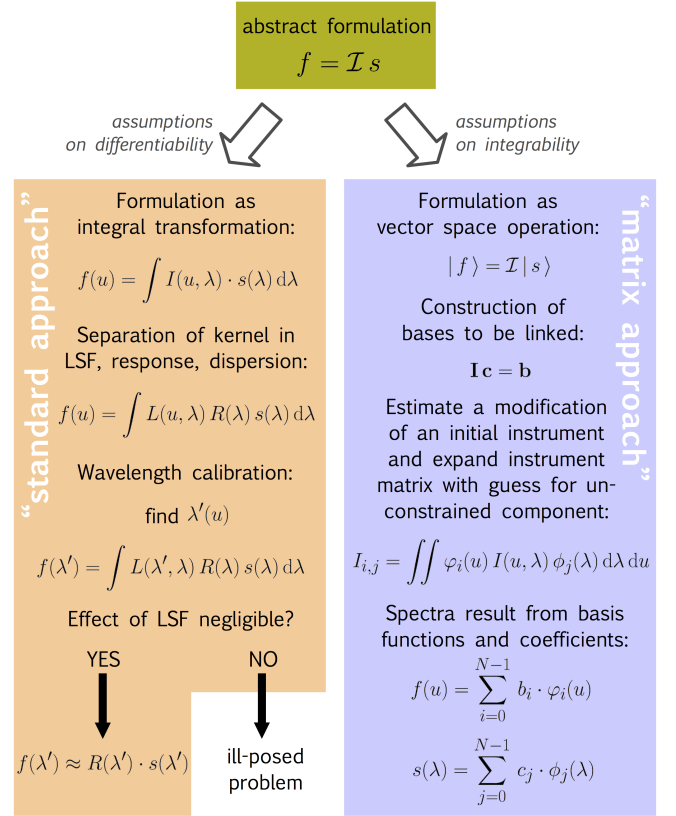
abstract formulation

$f = \mathcal{I}\, s$

assumptions on differentiability

assumptions on integrability

“standard approach”

Formulation as integral transformation:

$f(u) = \int I(u,\lambda) \cdot s(\lambda)\, \mathrm{d}\lambda$

Separation of kernel in LSF, response, dispersion:

$f(u) = \int L(u,\lambda)\, R(\lambda)\, s(\lambda)\, \mathrm{d}\lambda$

Wavelength calibration:

find $\lambda'(u)$

$f(\lambda') = \int L(\lambda',\lambda)\, R(\lambda)\, s(\lambda)\, \mathrm{d}\lambda$

Effect of LSF negligible?

YES

NO

$f(\lambda') \approx R(\lambda') \cdot s(\lambda')$

ill-posed problem

“matrix approach”

Formulation as vector space operation:

$|\, f\,\rangle = \mathcal{I}\,|\, s\,\rangle$

Construction of bases to be linked:

$\mathbf{I}\,\mathbf{c} = \mathbf{b}$

Estimate a modification of an initial instrument and expand instrument matrix with guess for unconstrained component:

$I_{i,j} = \iint \varphi_i(u)\, I(u,\lambda)\, \phi_j(\lambda)\, \mathrm{d}\lambda\, \mathrm{d}u$

Spectra result from basis functions and coefficients:

$f(u) = \sum_{i=0}^{N-1} b_i \cdot \varphi_i(u)$

$s(\lambda) = \sum_{j=0}^{N-1} c_j \cdot \phi_j(\lambda)$